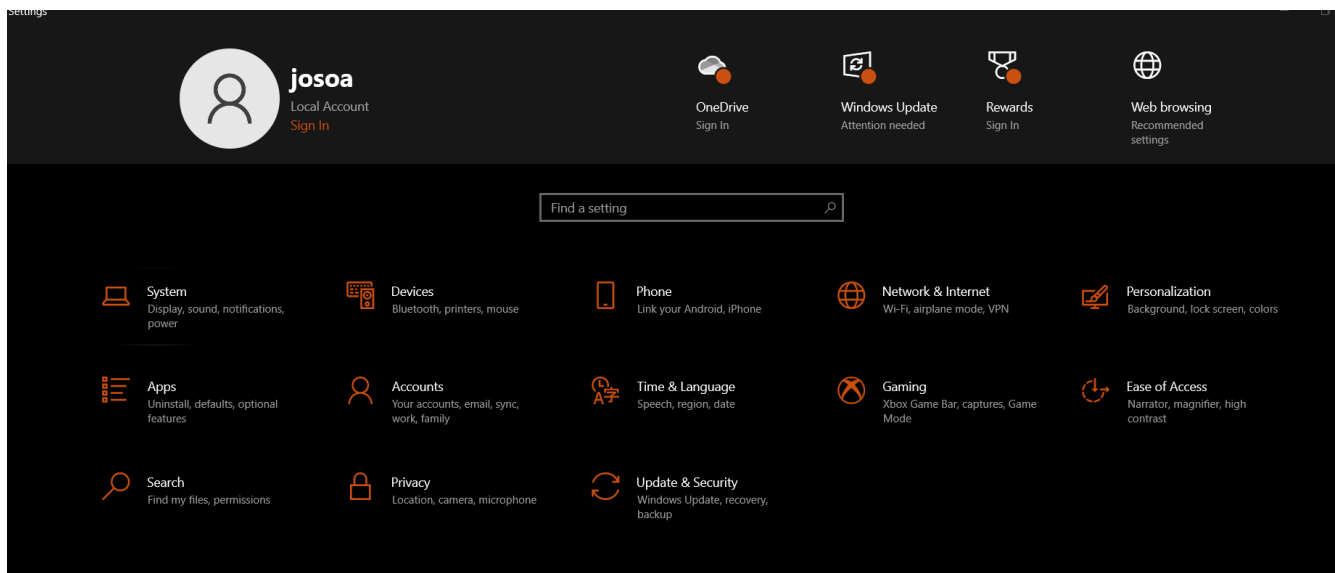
Settings

josoa
Local Account
Sign In

OneDrive
Sign In

Windows Update
Attention needed

Rewards
Sign In

Web browsing
Recommended settings

Find a setting

System
Display, sound, notifications, power

Devices
Bluetooth, printers, mouse

Phone
Link your Android, iPhone

Network & Internet
Wi-Fi, airplane mode, VPN

Personalization
Background, lock screen, colors

Apps
Uninstall, defaults, optional features

Accounts
Your accounts, email, sync, work, family

Time & Language
Speech, region, date

Gaming
Xbox Game Bar, captures, Game Mode

Ease of Access
Narrator, magnifier, high contrast

Search
Find my files, permissions

Privacy
Location, camera, microphone

Update & Security
Windows Update, recovery, backup